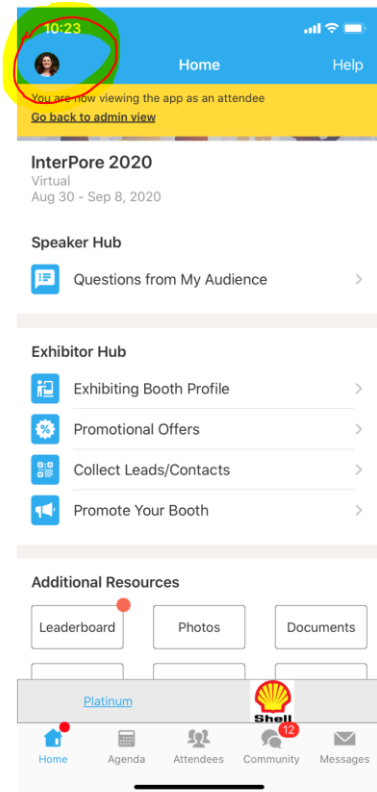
10:23

Home

Help

You are now viewing the app as an attendee

Go back to admin view

InterPore 2020

Virtual

Aug 30 - Sep 8, 2020

Speaker Hub

Questions from My Audience

Exhibitor Hub

Exhibiting Booth Profile

Promotional Offers

Collect Leads/Contacts

Promote Your Booth

Additional Resources

Leaderboard

Photos

Documents

Platinum

Shell

Home

Agenda

Attendees

12

Community

Messages